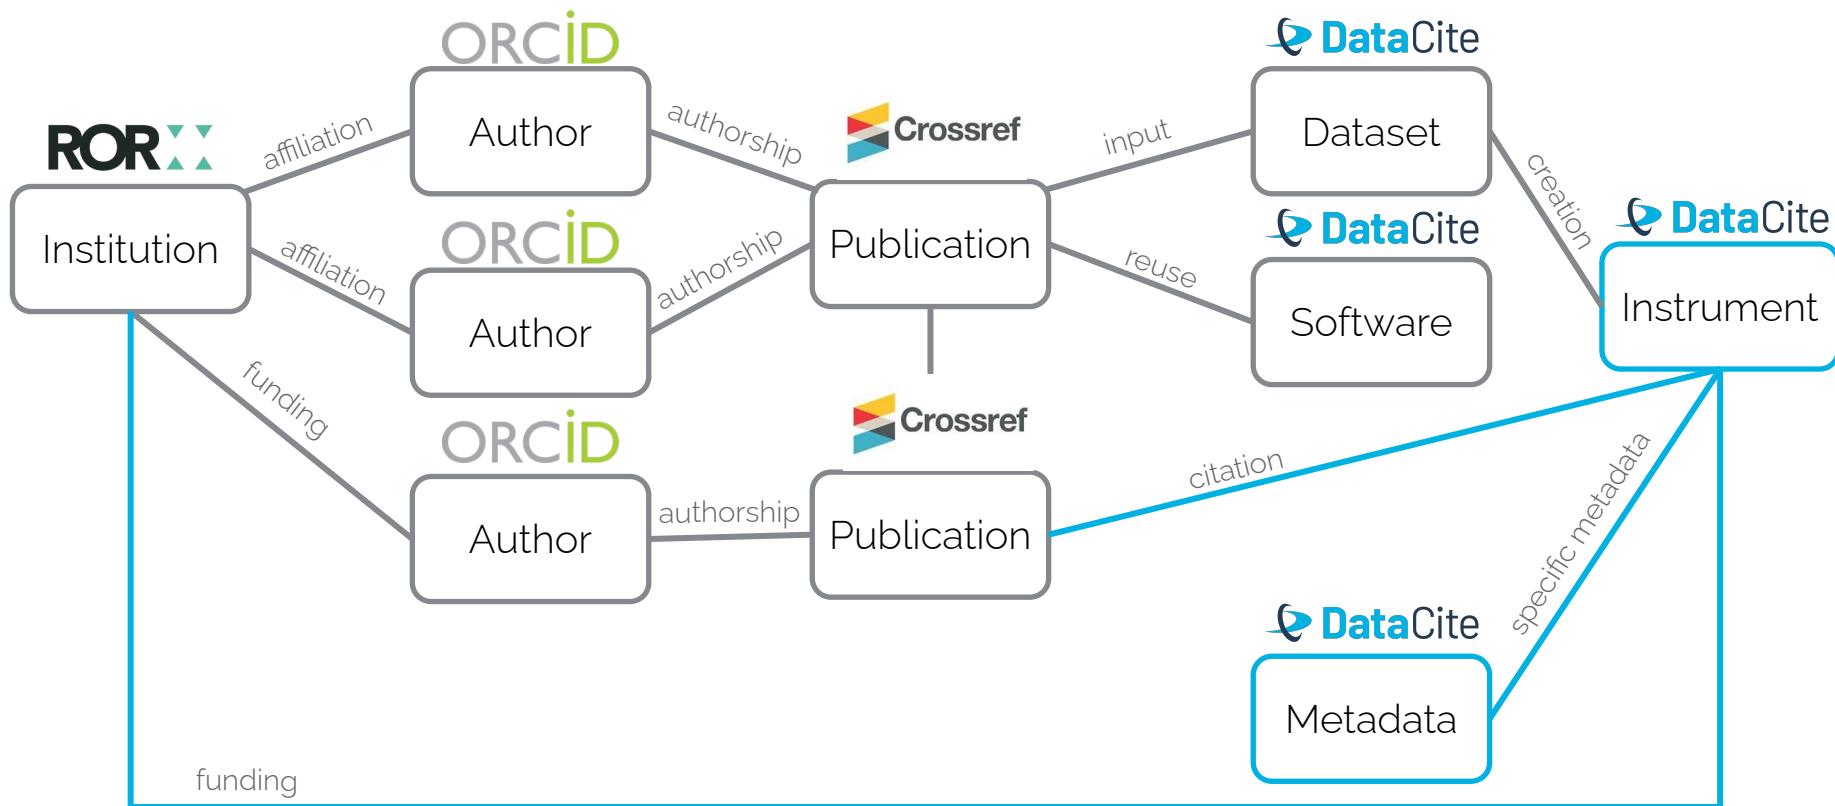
ROR

Institution

affiliation

ORCID

Author

authorship

affiliation

ORCID

Author

authorship

funding

ORCID

Author

authorship

Crossref

Publication

Crossref

Publication

input

DataCite

Dataset

reuse

DataCite

Software

creation

DataCite

Instrument

citation

specific metadata

DataCite

Metadata

funding